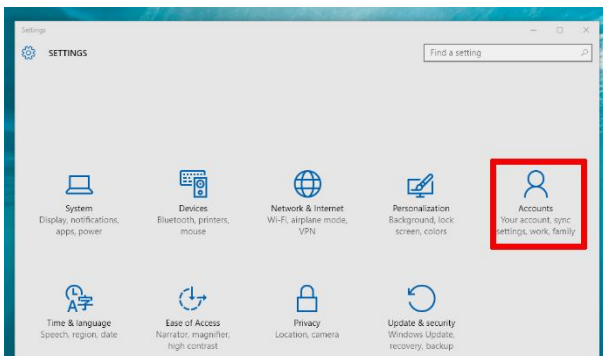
Settings

SETTINGS

Find a setting

System
Display, notifications, apps, power

Devices
Bluetooth, printers, mouse

Network & Internet
Wi-Fi, airplane mode, VPN

Personalization
Background, lock screen, colors

Accounts
Your account, sync settings, work, family

Time & language
Speech, region, date

Ease of Access
Narrator, magnifier, high contrast

Privacy
Location, camera

Update & security
Windows Update, recovery, backup